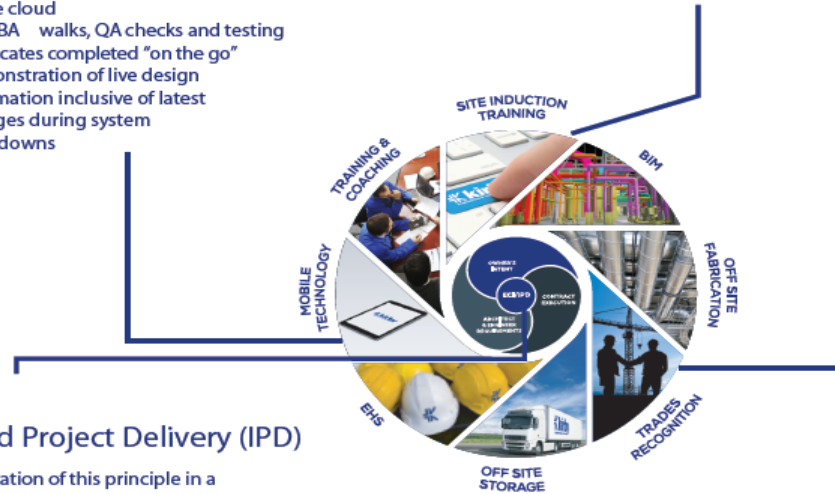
e cloud
BA walks, QA checks and testing
cates completed "on the go"
onstration of live design
mation inclusive of latest
ges during system
downs

SITE INDUCTION TRAINING

BIM

OFF SITE FABRICATION

TRADES RECOGNITION

OFF SITE STORAGE

EHS

MOBILE TECHNOLOGY

TRAINING & COACHING

OWNER'S INTENT

ECB IPD

CONTRACT EXECUTION

ARCHITECT & ENGINEER REQUIREMENTS

d Project Delivery (IPD)

ation of this principle in a